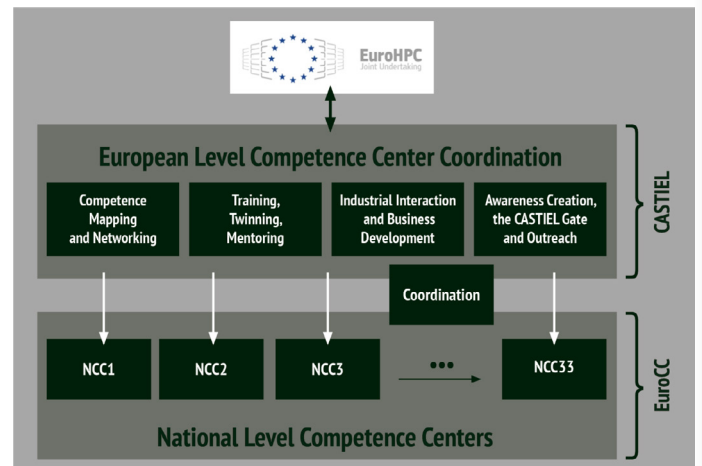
EuroHPC
Joint Undertaking

European Level Competence Center Coordination

Competence Mapping and Networking

Training, Twinning, Mentoring

Industrial Interaction and Business Development

Awareness Creation, the CASTIEL Gate and Outreach

CASTIEL

Coordination

NCC1

NCC2

NCC3

•••

NCC33

EuroCC

National Level Competence Centers